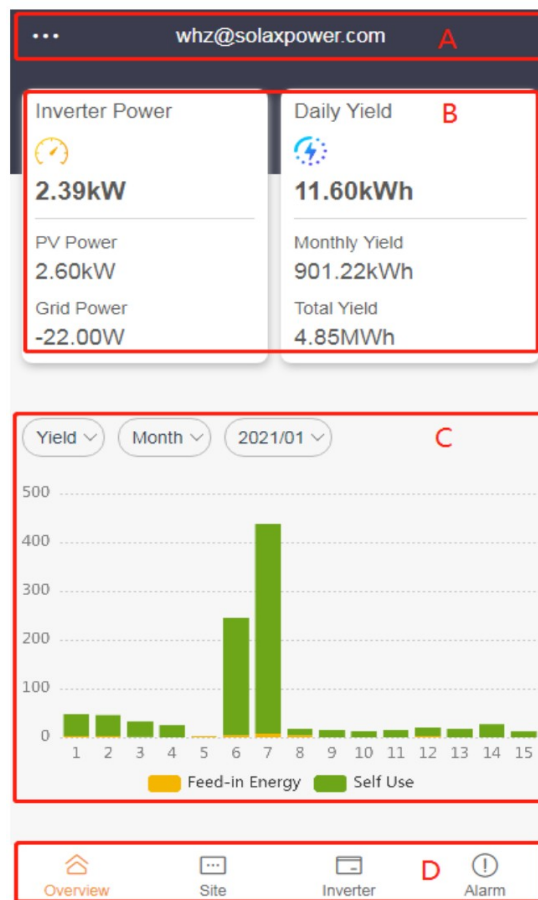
••• whz@solaxpower.com A

Inverter Power
2.39kW
PV Power
2.60kW
Grid Power
-22.00W

Daily Yield B
11.60kWh
Monthly Yield
901.22kWh
Total Yield
4.85MWh

Yield Month 2021/01 C

500
400
300
200
100
0
1 2 3 4 5 6 7 8 9 10 11 12 13 14 15

Feed-in Energy Self Use

Overview Site Inverter D Alarm